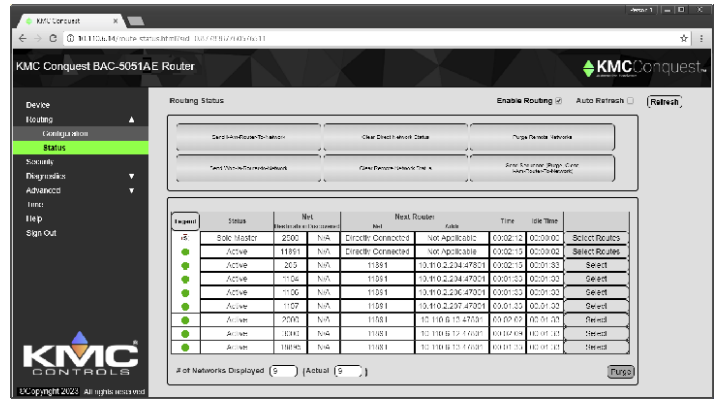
KMC Conquest
×
Person 1
① 10.110.0.34/route-status.html?sid=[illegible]
KMC Conquest BAC-5051AE Router
KMC Conquest

Device
Routing
Configuration
Status
Security
Diagnostics
Advanced
Tools
Help
Sign Out

Routing Status
Enable Routing ☑
Auto Refresh ☐
Refresh

Send I-Am-Router-To-Network
Clear Direct Network Status
Purge Remote Networks
Send Who-Is-Router-To-Network
Clear Remote Network Status
Send Simulated (Bcpp) Clear I-Am-Router-To-Network

| Export | Status | Net Destination | Net Unreachable | Next Router Net | Next Router Addr | Time | Idle Time | |
|---|---|---|---|---|---|---|---|---|
| ⚠ | Solo Master | 2500 | N/A | Directly Connected | Not Applicable | 00:02:15 | 00:00:02 | Select Routes |
| ● | Active | 11881 | N/A | Directly Connected | Not Applicable | 00:02:15 | 00:00:02 | Select Routes |
| ● | Active | 203 | N/A | 11881 | 10.110.2.234:47801 | 00:02:15 | 00:01:33 | Select |
| ● | Active | 1104 | N/A | 11881 | 10.110.2.234:47801 | 00:01:33 | 00:01:33 | Select |
| ● | Active | 1106 | N/A | 11881 | 10.110.2.236:47801 | 00:01:33 | 00:01:33 | Select |
| ● | Active | 1107 | N/A | 11881 | 10.110.2.237:47801 | 00:01:33 | 00:01:33 | Select |
| ● | Active | 2000 | N/A | 11881 | 10.110.6.13:47801 | 00:02:02 | 00:01:32 | Select |
| ● | Active | 1000 | N/A | 11881 | 10.110.6.13:47801 | 00:02:02 | 00:01:32 | Select |
| ● | Active | 10095 | N/A | 11881 | 10.110.6.13:47801 | 00:01:33 | 00:01:32 | Select |

# of Networks Displayed 9 (Actual 9 )
Purge

KMC CONTROLS
©Copyright 2023. All rights reserved